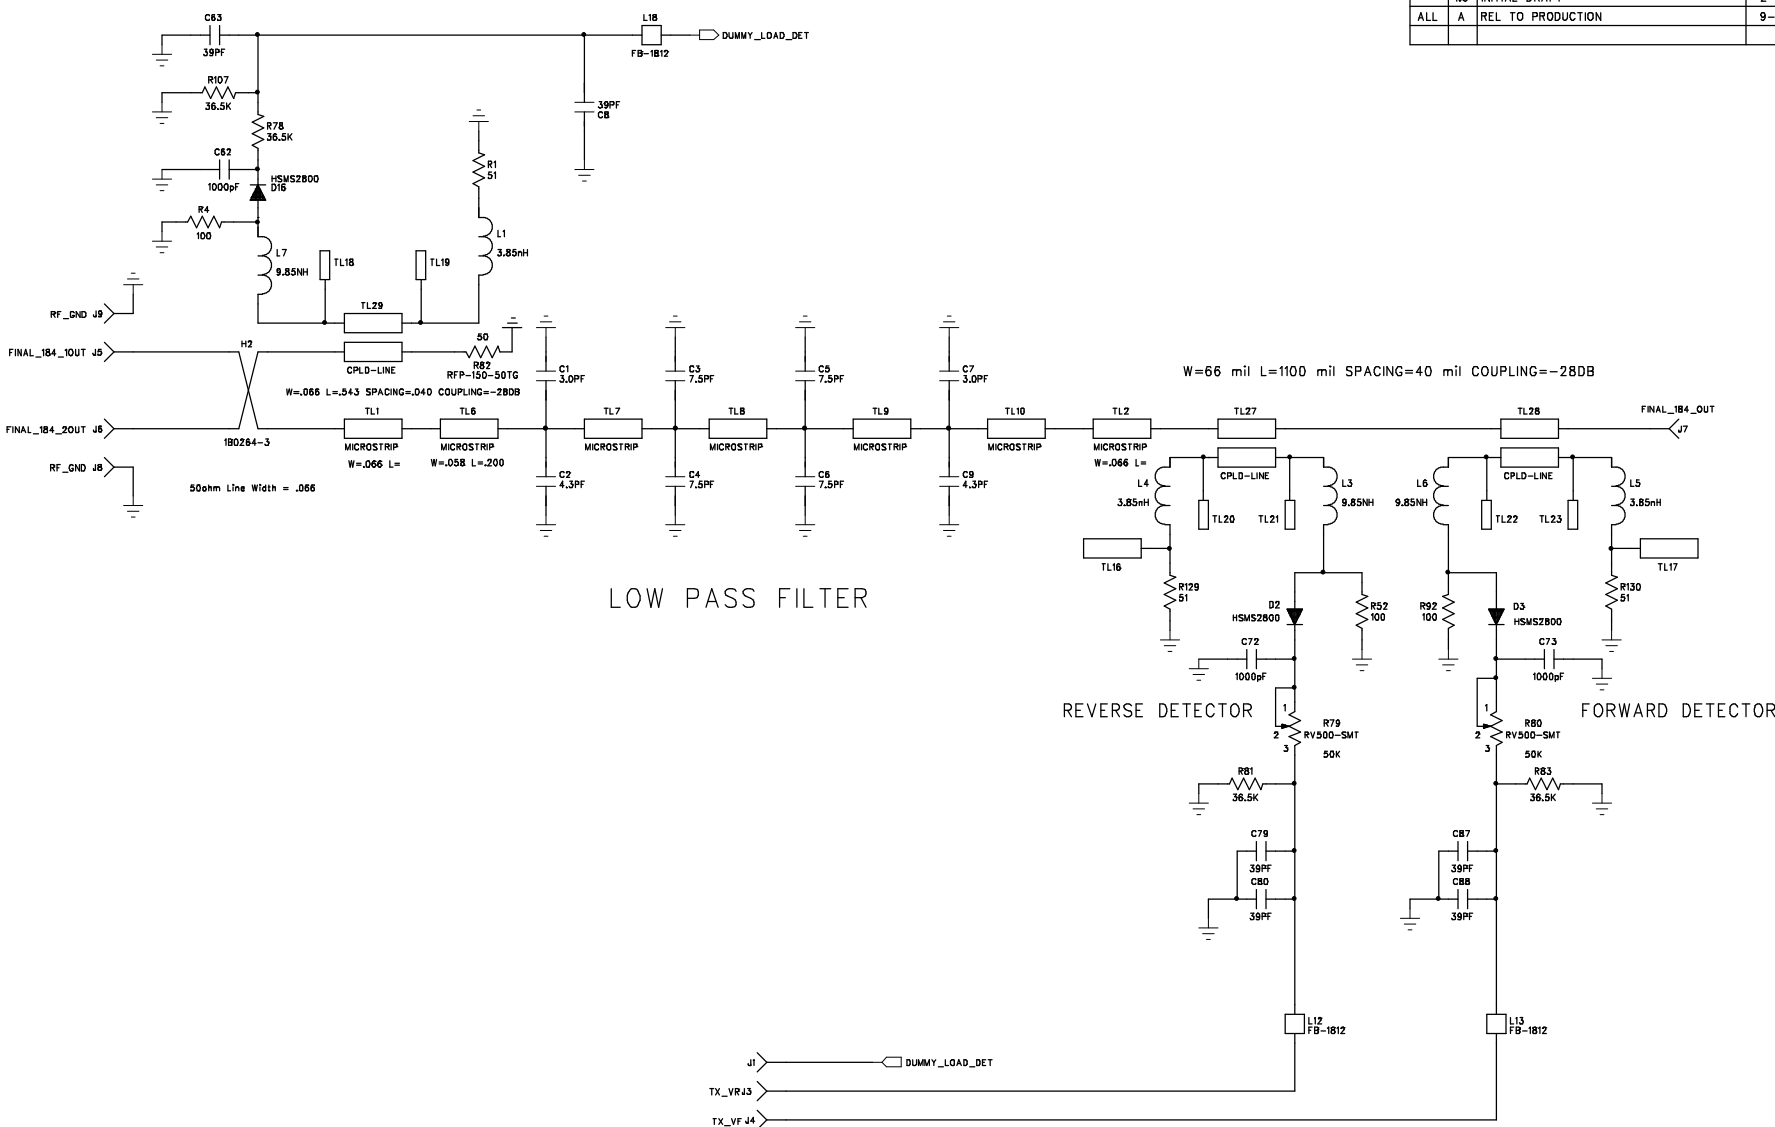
| | | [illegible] | 2 |
|---|---|---|---|
| ALL | A | REL TO PRODUCTION | 9– |
| | | | |

C63
39PF
L18
FB-1812
DUMMY_LOAD_DET
R107
36.5K
39PF
C8
R78
36.5K
C62
1000pF
HSMS2800
D16
R1
51
R4
100
L1
3.85nH
L7
9.85NH
TL18
TL19
RF_GND J9
TL29
50
FINAL_184_1OUT J5
H2
CPLD-LINE
R82
RFP-150-50TG
W=.066 L=.543 SPACING=.040 COUPLING=-28DB
C1
3.0PF
C3
7.5PF
C5
7.5PF
C7
3.0PF
W=66 mil L=1100 mil SPACING=40 mil COUPLING=-28DB
FINAL_184_2OUT J6
TL1
MICROSTRIP
W=.066 L=
TL6
MICROSTRIP
W=.058 L=.200
TL7
MICROSTRIP
TL8
MICROSTRIP
TL9
MICROSTRIP
TL10
MICROSTRIP
TL2
MICROSTRIP
W=.066 L=
TL27
TL28
FINAL_184_OUT
J7
1B0264-3
RF_GND J8
C2
4.3PF
C4
7.5PF
C6
7.5PF
C9
4.3PF
50ohm Line Width = .066
CPLD-LINE
CPLD-LINE
L4
3.85nH
TL20
TL21
L3
9.85NH
L6
9.85NH
TL22
TL23
L5
3.85nH
TL16
TL17
LOW PASS FILTER
R129
51
R130
51
D2
HSMS2800
R52
100
R92
100
D3
HSMS2800
C72
1000pF
C73
1000pF
REVERSE DETECTOR
FORWARD DETECTOR
1
2
3
R79
RV500-SMT
50K
1
2
3
R80
RV500-SMT
50K
R81
36.5K
R83
36.5K
C79
39PF
C80
39PF
C87
39PF
C88
39PF
L12
FB-1812
L13
FB-1812
J1
DUMMY_LOAD_DET
TX_VR J3
TX_VF J4